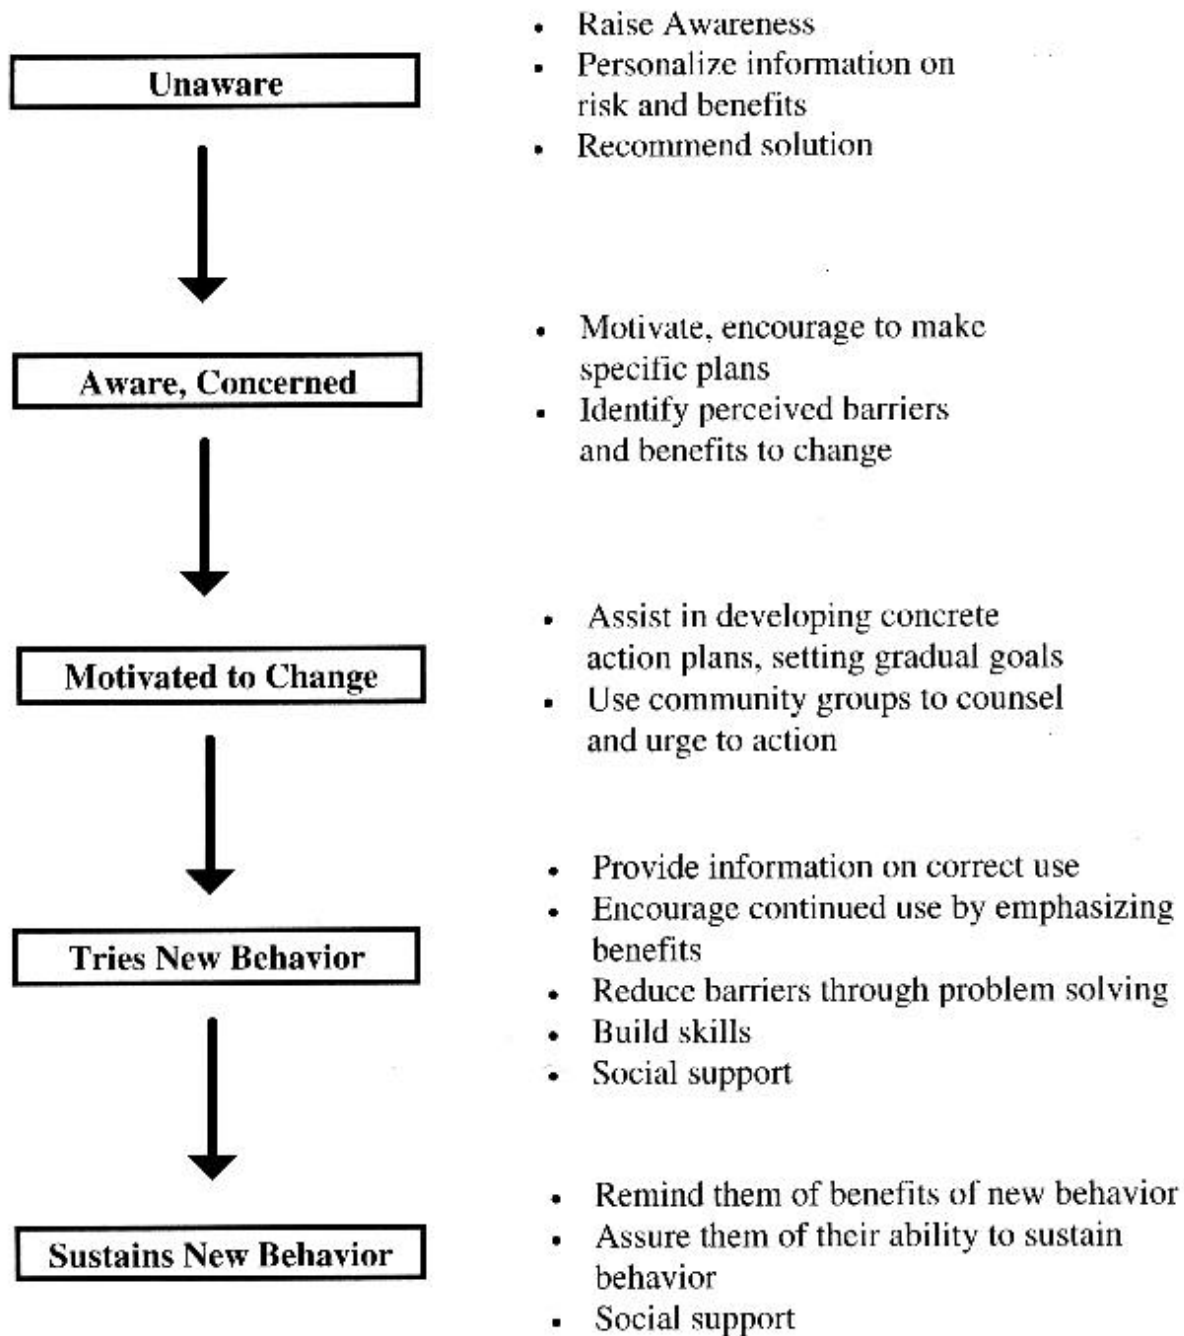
Unaware

- Raise Awareness
- Personalize information on risk and benefits
- Recommend solution

Aware, Concerned

- Motivate, encourage to make specific plans
- Identify perceived barriers and benefits to change

Motivated to Change

- Assist in developing concrete action plans, setting gradual goals
- Use community groups to counsel and urge to action

Tries New Behavior

- Provide information on correct use
- Encourage continued use by emphasizing benefits
- Reduce barriers through problem solving
- Build skills
- Social support

Sustains New Behavior

- Remind them of benefits of new behavior
- Assure them of their ability to sustain behavior
- Social support